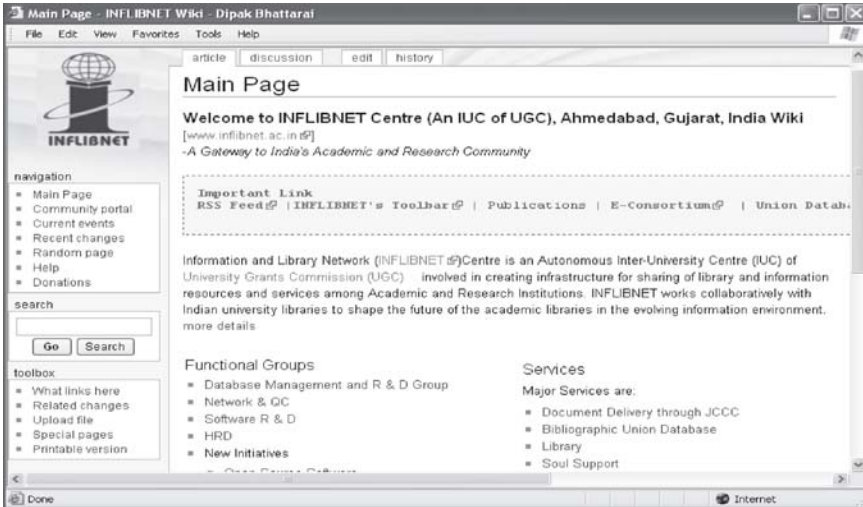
Main Page - INFLIBNET Wiki - Dipak Bhattarai

File Edit View Favorites Tools Help

INFLIBNET

article discussion edit history

Main Page

Welcome to INFLIBNET Centre (An IUC of UGC), Ahmedabad, Gujarat, India Wiki

[www.inflibnet.ac.in]

-A Gateway to India's Academic and Research Community

Important Link
RSS Feed | INFLIBNET's Toolbar | Publications | E-Consortium | Union Datab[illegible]

Information and Library Network (INFLIBNET)Centre is an Autonomous Inter-University Centre (IUC) of University Grants Commission (UGC) involved in creating infrastructure for sharing of library and information resources and services among Academic and Research Institutions. INFLIBNET works collaboratively with Indian university libraries to shape the future of the academic libraries in the evolving information environment. more details

navigation
- Main Page
- Community portal
- Current events
- Recent changes
- Random page
- Help
- Donations

search

Go Search

toolbox
- What links here
- Related changes
- Upload file
- Special pages
- Printable version

Functional Groups
- Database Management and R & D Group
- Network & QC
- Software R & D
- HRD
- New Initiatives
- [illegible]

Services
Major Services are:
- Document Delivery through JCCC
- Bibliographic Union Database
- Library
- Soul Support

Done

Internet